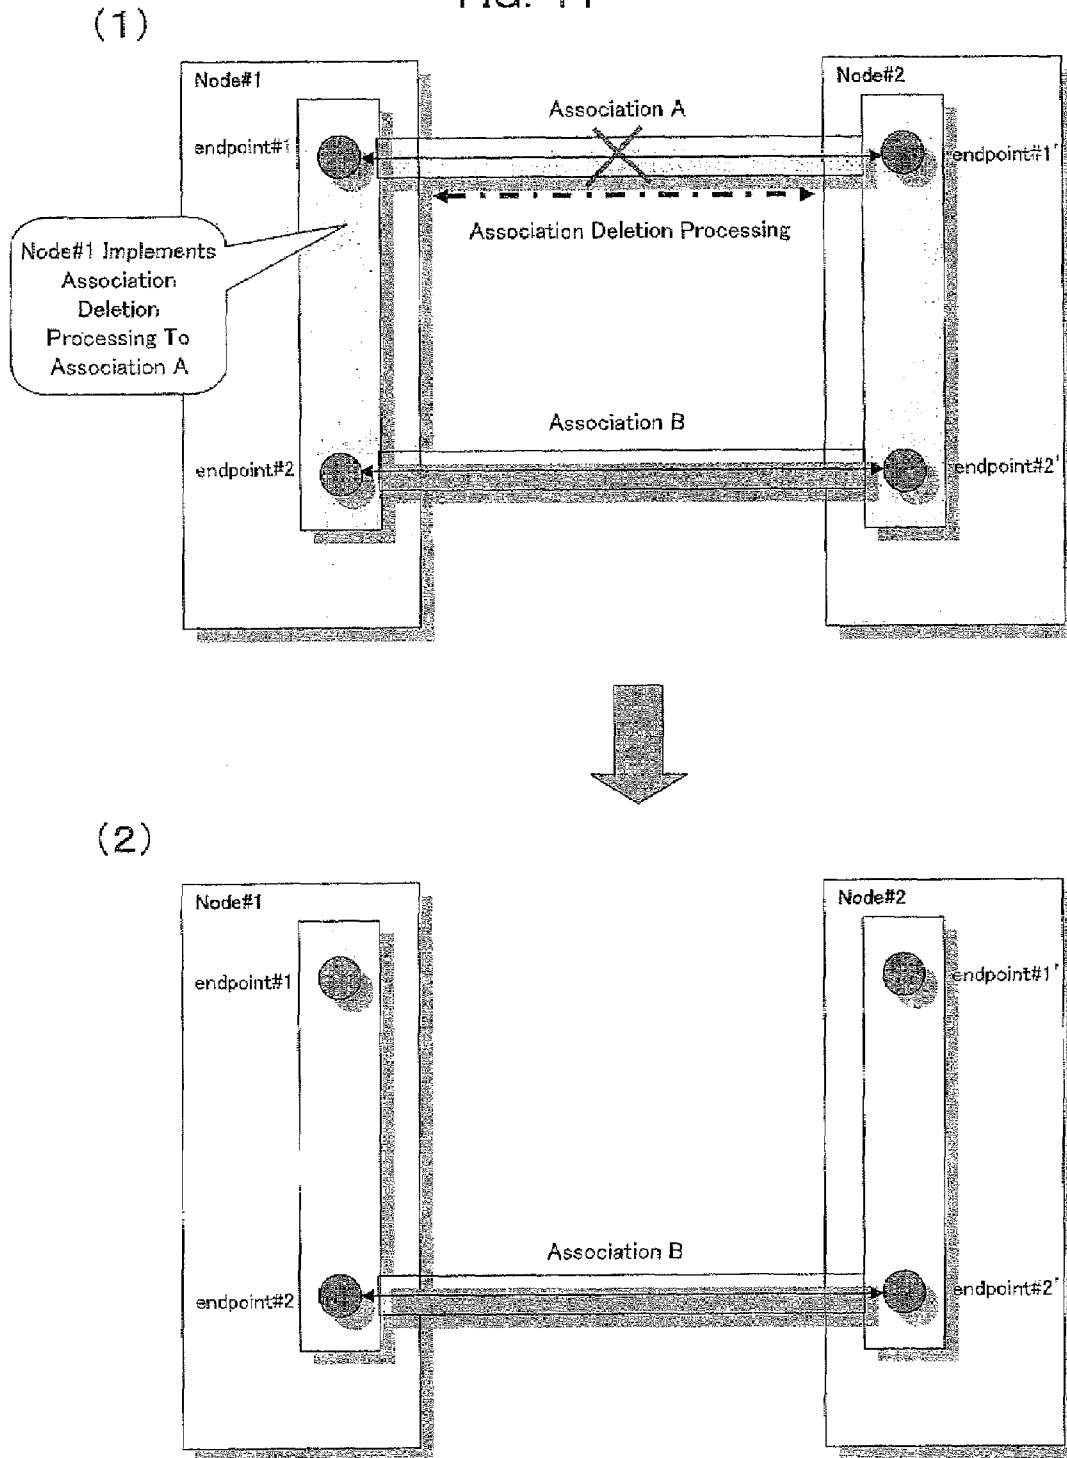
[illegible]

(1)

Node#1

endpoint#1

Node#1 Implements Association Deletion Processing To Association A

endpoint#2

Association A

Association Deletion Processing

Association B

Node#2

endpoint#1'

endpoint#2'

(2)

Node#1

endpoint#1

endpoint#2

Association B

Node#2

endpoint#1'

endpoint#2'